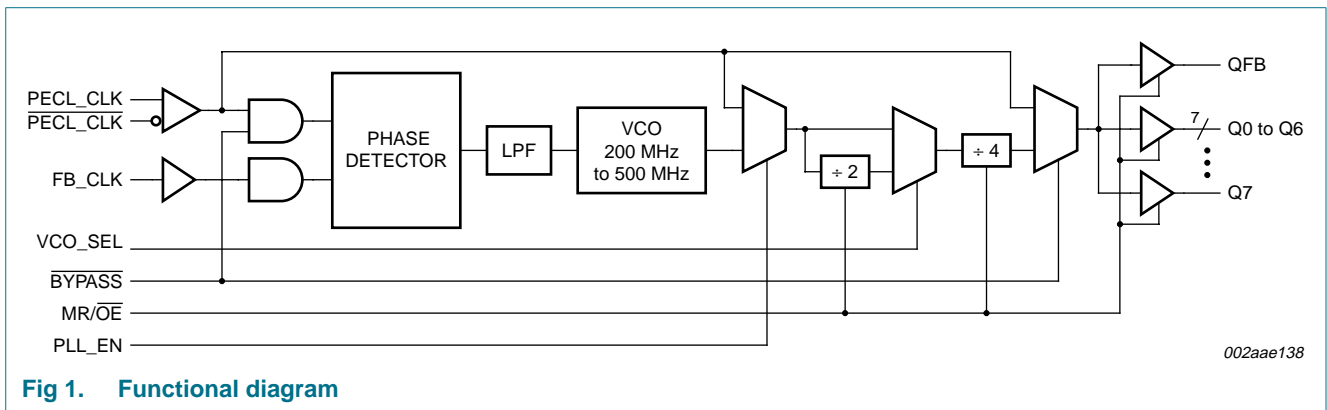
PECL_CLK
$\overline{\text{PECL\_CLK}}$
FB_CLK
PHASE DETECTOR
LPF
VCO 200 MHz to 500 MHz
÷ 2
÷ 4
QFB
7
Q0 to Q6
Q7
VCO_SEL
$\overline{\text{BYPASS}}$
MR/$\overline{\text{OE}}$
PLL_EN
002aae138

Fig 1. Functional diagram